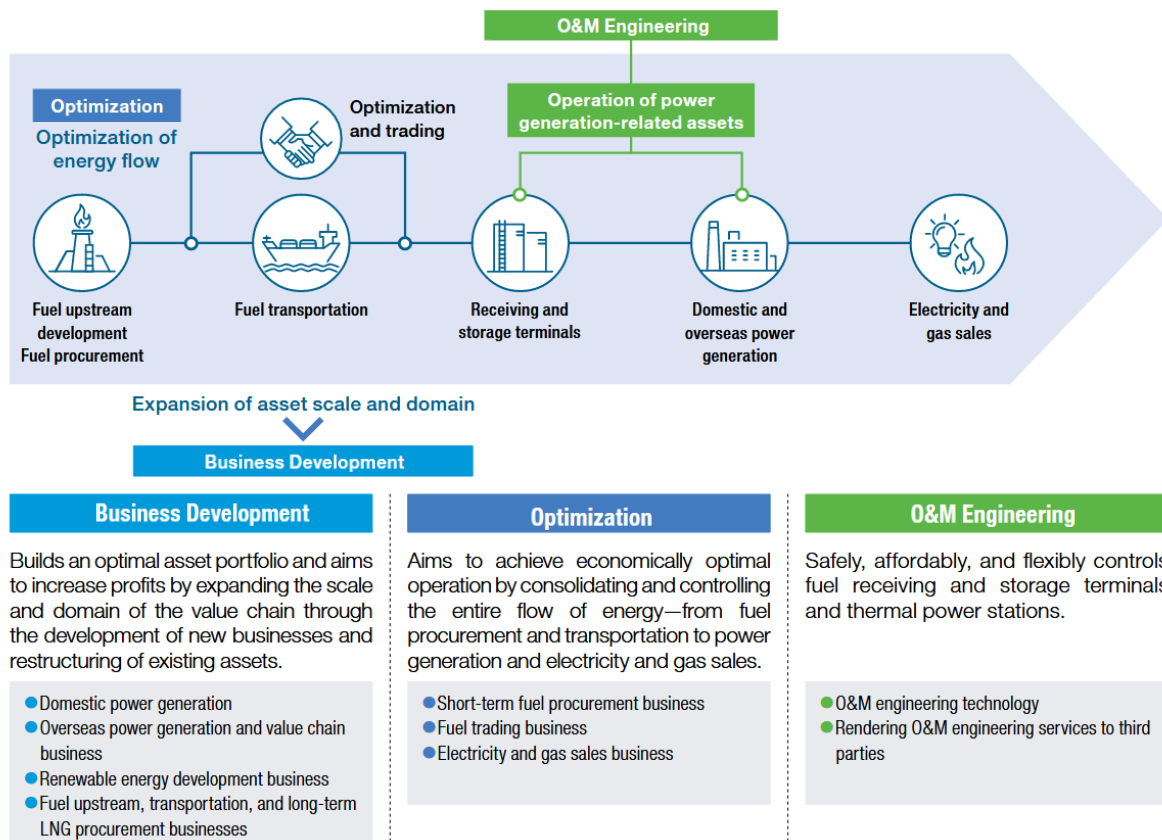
O&M Engineering

Operation of power generation-related assets

Optimization

Optimization of energy flow

Optimization and trading

Fuel upstream development
Fuel procurement

Fuel transportation

Receiving and storage terminals

Domestic and overseas power generation

Electricity and gas sales

Expansion of asset scale and domain

Business Development

Business Development

Builds an optimal asset portfolio and aims to increase profits by expanding the scale and domain of the value chain through the development of new businesses and restructuring of existing assets.

- Domestic power generation
- Overseas power generation and value chain business
- Renewable energy development business
- Fuel upstream, transportation, and long-term LNG procurement businesses

Optimization

Aims to achieve economically optimal operation by consolidating and controlling the entire flow of energy—from fuel procurement and transportation to power generation and electricity and gas sales.

- Short-term fuel procurement business
- Fuel trading business
- Electricity and gas sales business

O&M Engineering

Safely, affordably, and flexibly controls fuel receiving and storage terminals and thermal power stations.

- O&M engineering technology
- Rendering O&M engineering services to third parties